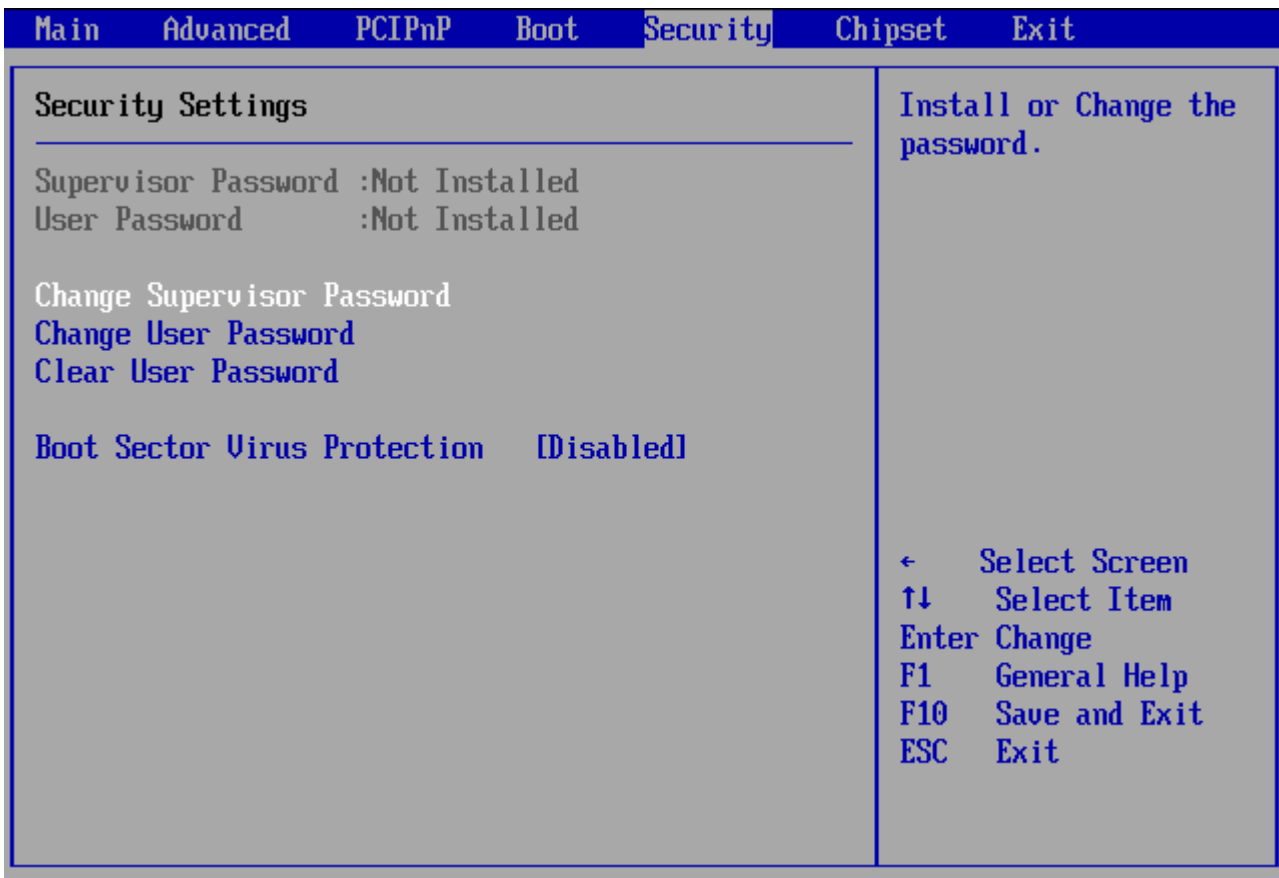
Main Advanced PCIPnP Boot Security Chipset Exit

Security Settings

Supervisor Password :Not Installed
User Password :Not Installed

Change Supervisor Password
Change User Password
Clear User Password

Boot Sector Virus Protection [Disabled]

Install or Change the password.

← Select Screen
↑↓ Select Item
Enter Change
F1 General Help
F10 Save and Exit
ESC Exit